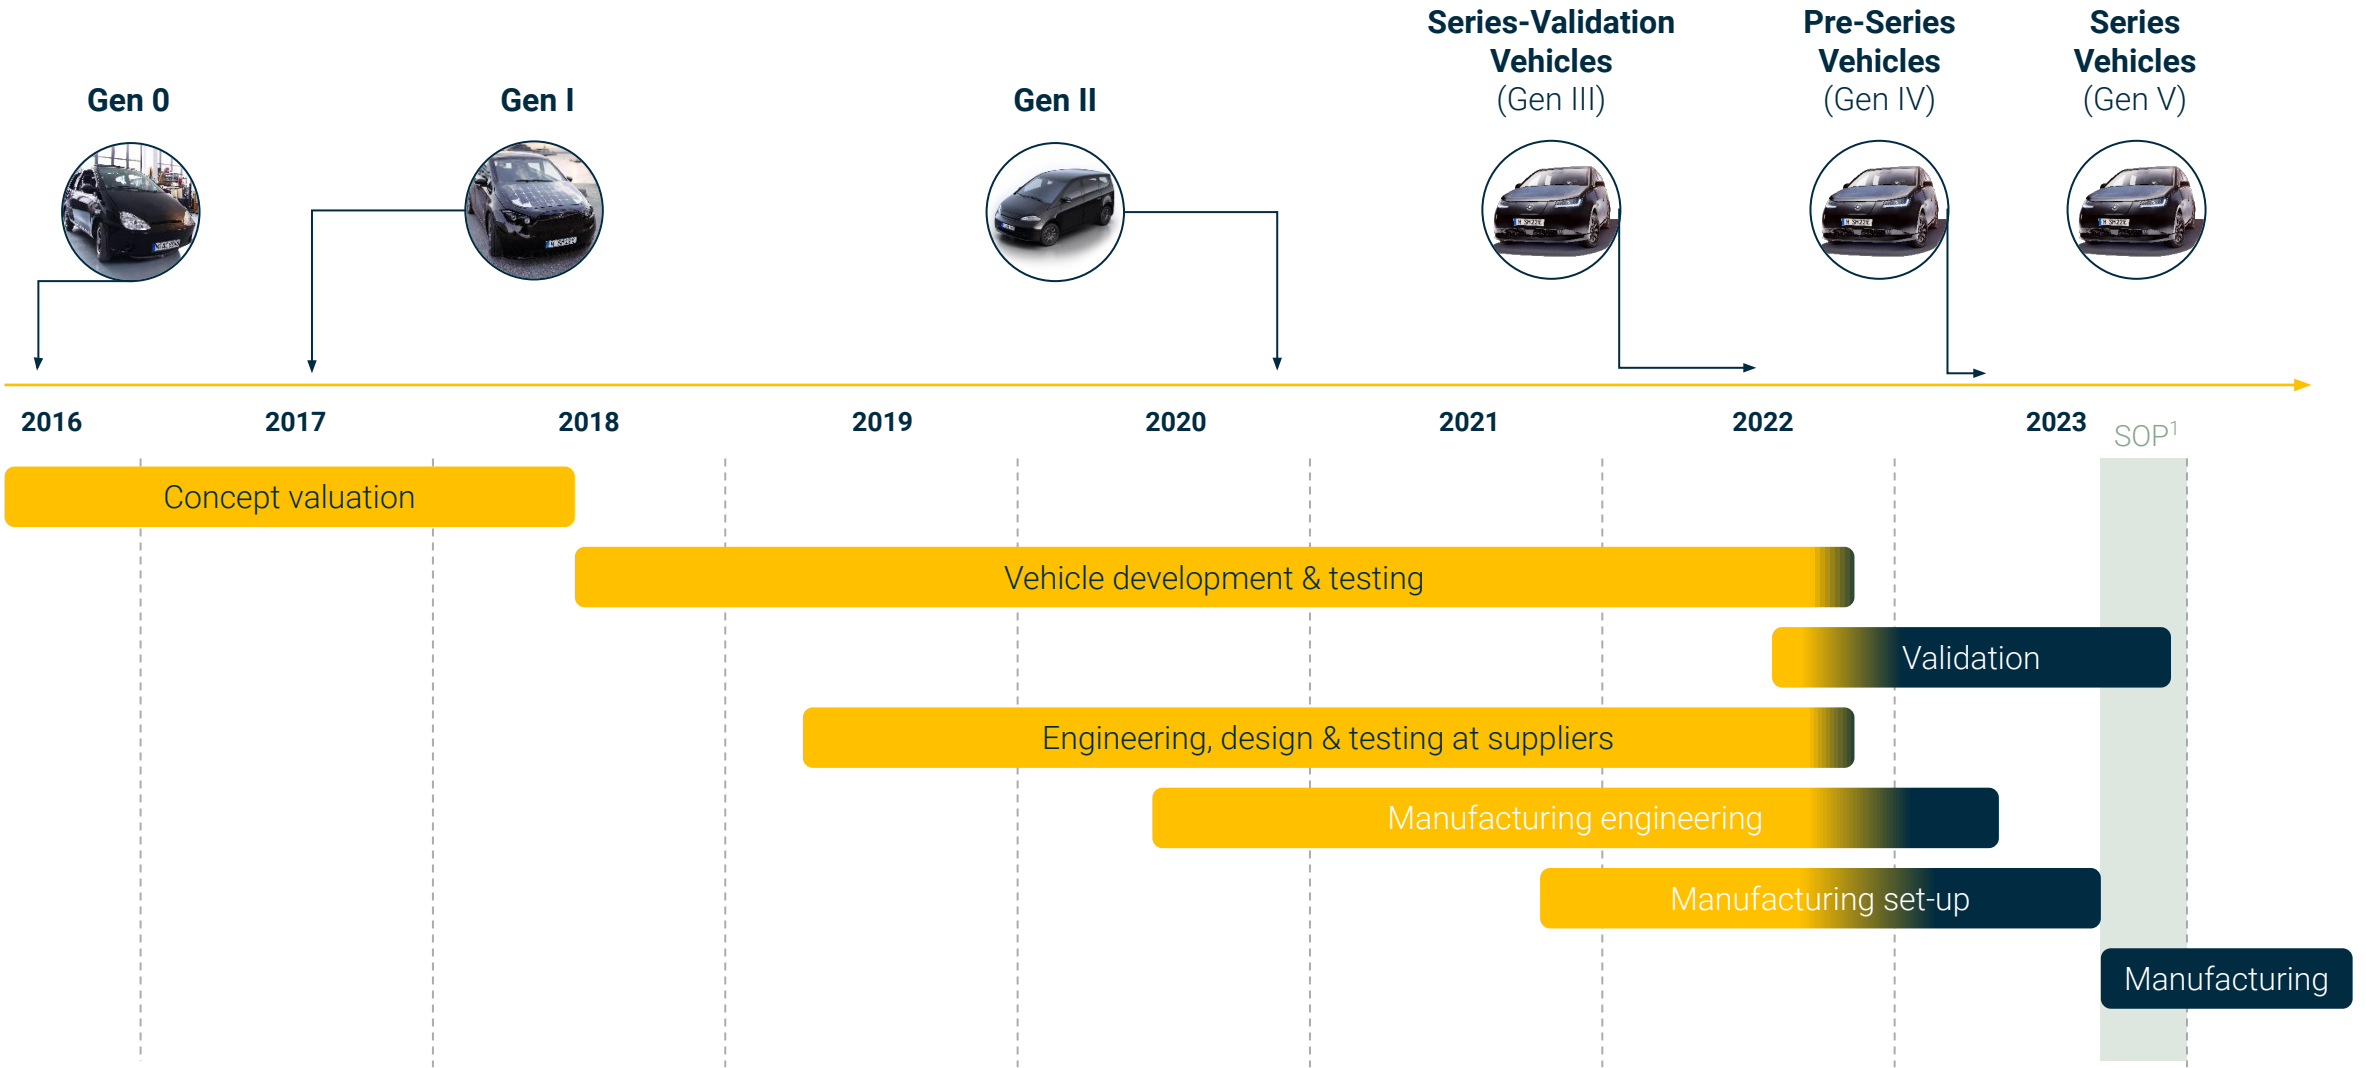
Gen 0

Gen I

Gen II

Series-Validation Vehicles (Gen III)

Pre-Series Vehicles (Gen IV)

Series Vehicles (Gen V)

2016 2017 2018 2019 2020 2021 2022 2023 SOP$^1$

Concept valuation

Vehicle development & testing

Validation

Engineering, design & testing at suppliers

Manufacturing engineering

Manufacturing set-up

Manufacturing